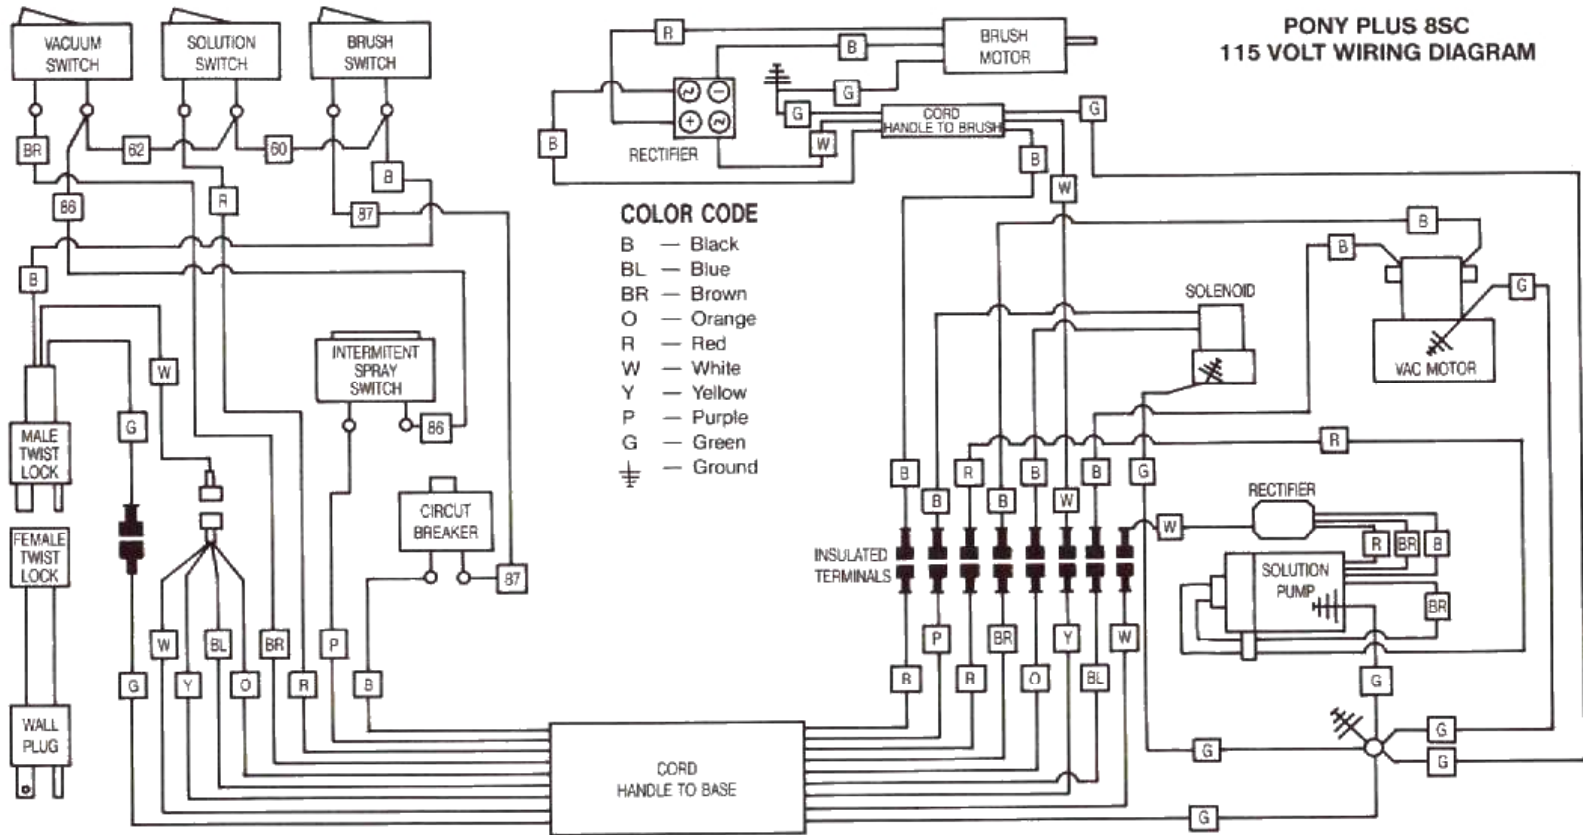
PONY PLUS 8SC
115 VOLT WIRING DIAGRAM

VACUUM SWITCH
SOLUTION SWITCH
BRUSH SWITCH
BR
62
60
B
86
R
87
B
W
G
MALE TWIST LOCK
FEMALE TWIST LOCK
WALL PLUG
INTERMITENT SPRAY SWITCH
86
CIRCUT BREAKER
87
W
BL
BR
P
G
Y
O
R
B
CORD HANDLE TO BASE

R
B
BRUSH MOTOR
G
G
RECTIFIER
B
W
CORD HANDLE TO BRUSH
G
B
W

COLOR CODE
B — Black
BL — Blue
BR — Brown
O — Orange
R — Red
W — White
Y — Yellow
P — Purple
G — Green
⏚ — Ground

SOLENOID
B
B
G
VAC MOTOR
R
B
R
B
B
G
B
B
W
INSULATED TERMINALS
W
RECTIFIER
R
BR
B
SOLUTION PUMP
BR
P
BR
Y
W
R
R
O
BL
G
G
G
G
G